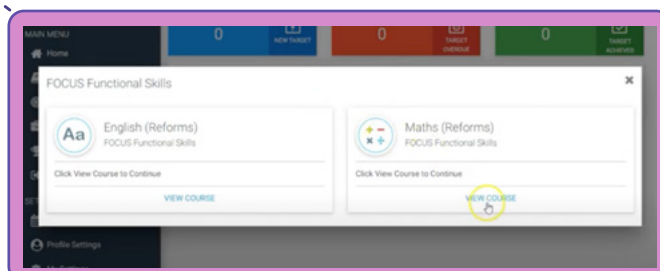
MAIN MENU
Home

0 NEW TARGET
0 TARGET OVERDUE
0 TARGET ACHIEVED

FOCUS Functional Skills ×

Aa English (Reforms)
FOCUS Functional Skills
Click View Course to Continue
VIEW COURSE

Maths (Reforms)
FOCUS Functional Skills
Click View Course to Continue
VIEW COURSE

Profile Settings